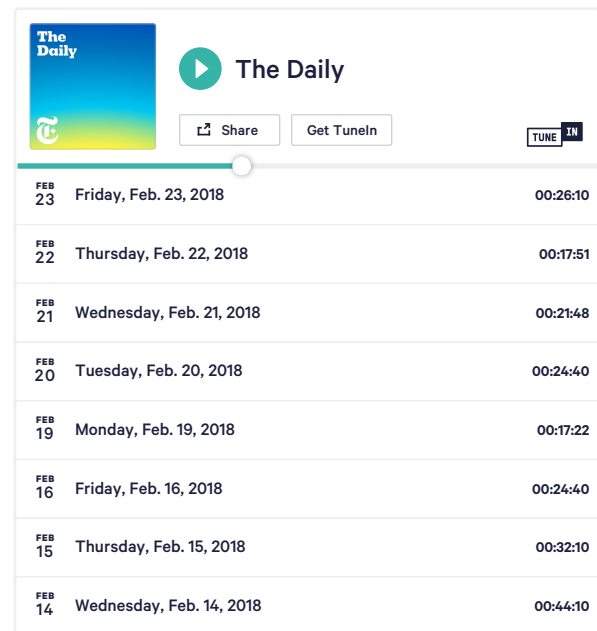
The Daily

The Daily

Share

Get TuneIn

TUNE IN

FEB 23 Friday, Feb. 23, 2018 00:26:10

FEB 22 Thursday, Feb. 22, 2018 00:17:51

FEB 21 Wednesday, Feb. 21, 2018 00:21:48

FEB 20 Tuesday, Feb. 20, 2018 00:24:40

FEB 19 Monday, Feb. 19, 2018 00:17:22

FEB 16 Friday, Feb. 16, 2018 00:24:40

FEB 15 Thursday, Feb. 15, 2018 00:32:10

FEB 14 Wednesday, Feb. 14, 2018 00:44:10